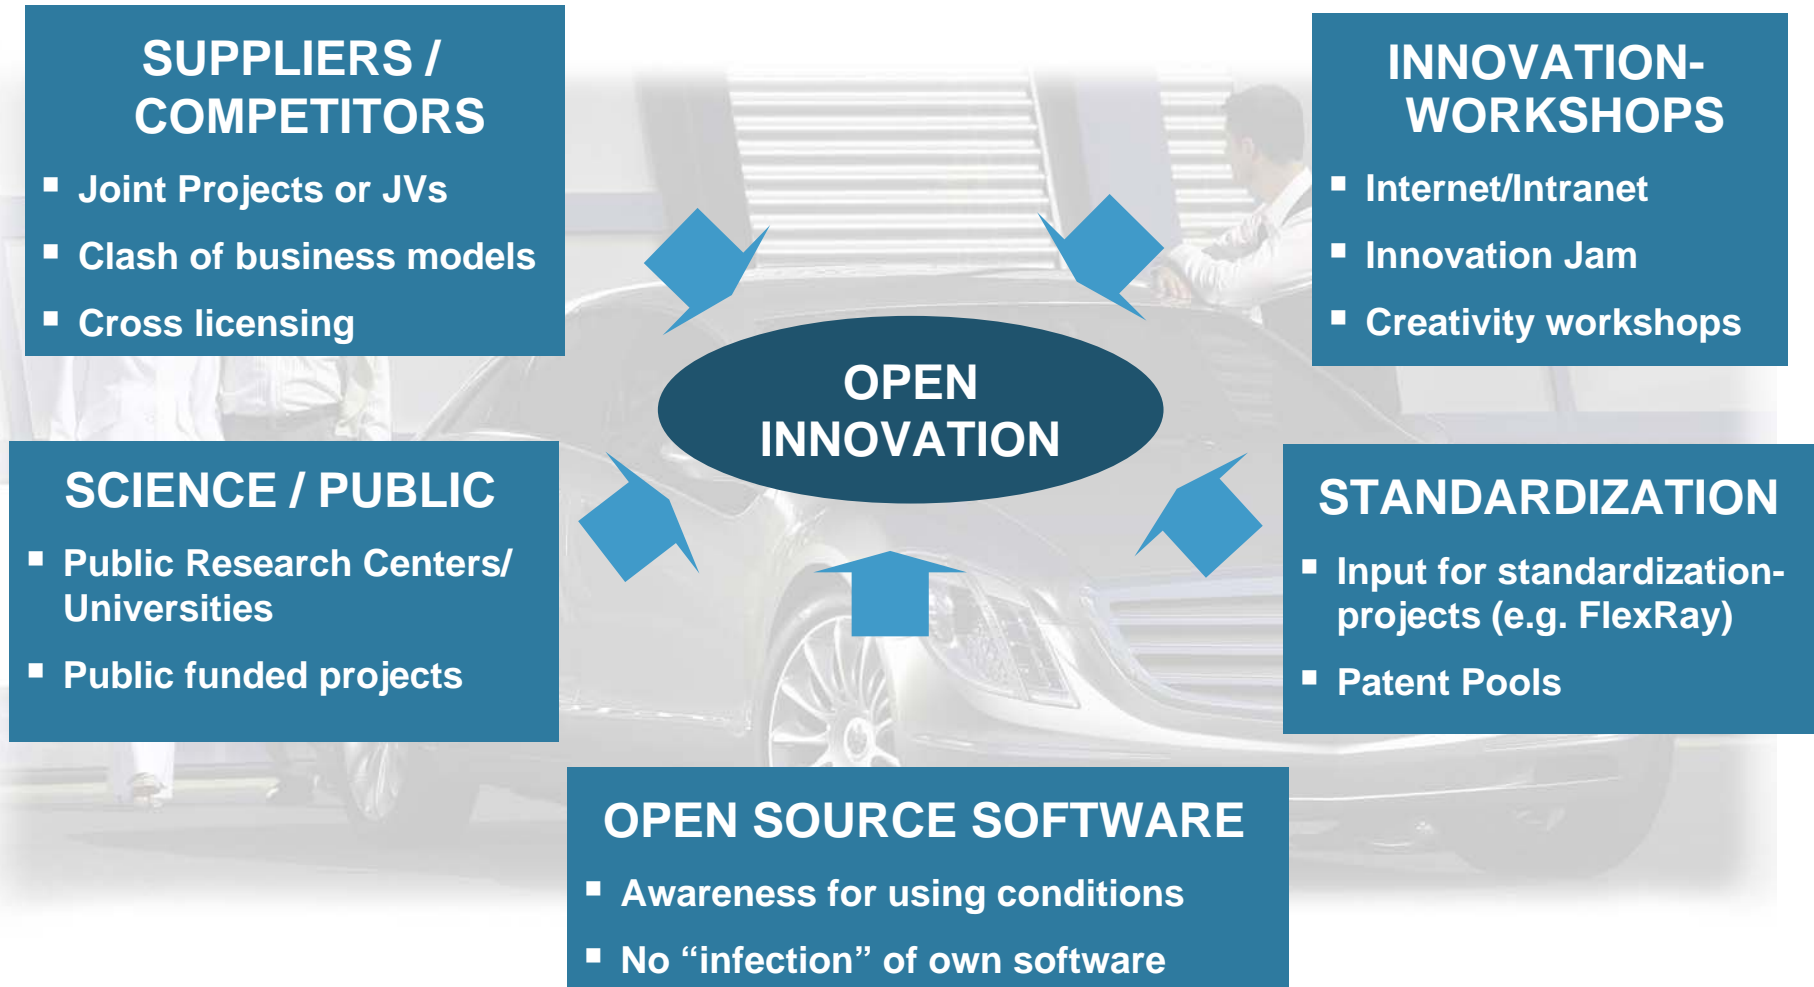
SUPPLIERS / COMPETITORS

- Joint Projects or JVs
- Clash of business models
- Cross licensing

INNOVATION-WORKSHOPS

- Internet/Intranet
- Innovation Jam
- Creativity workshops

OPEN INNOVATION

SCIENCE / PUBLIC

- Public Research Centers/ Universities
- Public funded projects

STANDARDIZATION

- Input for standardization-projects (e.g. FlexRay)
- Patent Pools

OPEN SOURCE SOFTWARE

- Awareness for using conditions
- No “infection” of own software